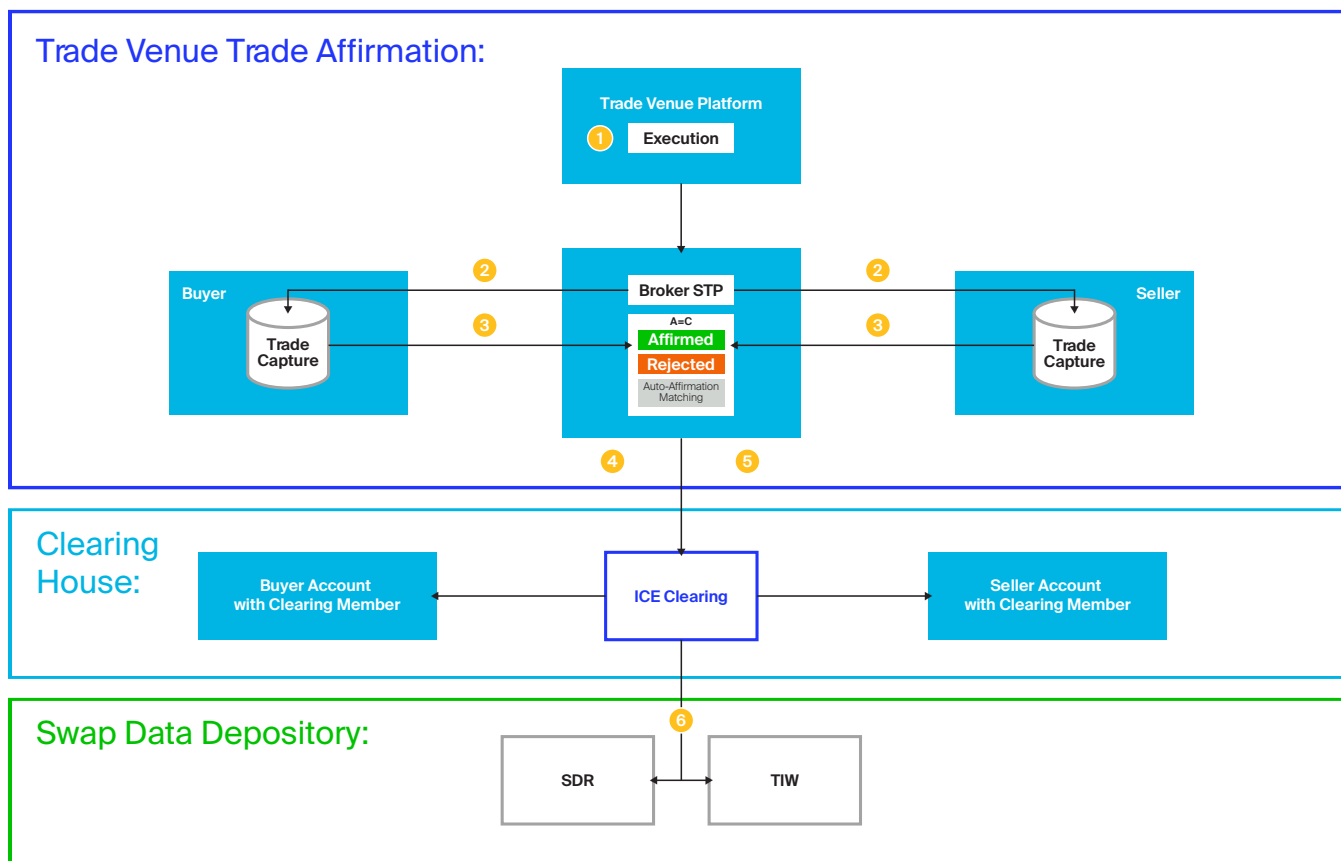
Trade Venue Trade Affirmation:

Trade Venue Platform

1 Execution

Buyer

Trade Capture

2

3

Broker STP

A=C

Affirmed

Rejected

Auto-Affirmation Matching

2

3

Seller

Trade Capture

4

5

Clearing House:

Buyer Account with Clearing Member

ICE Clearing

Seller Account with Clearing Member

Swap Data Depository:

6

SDR

TIW